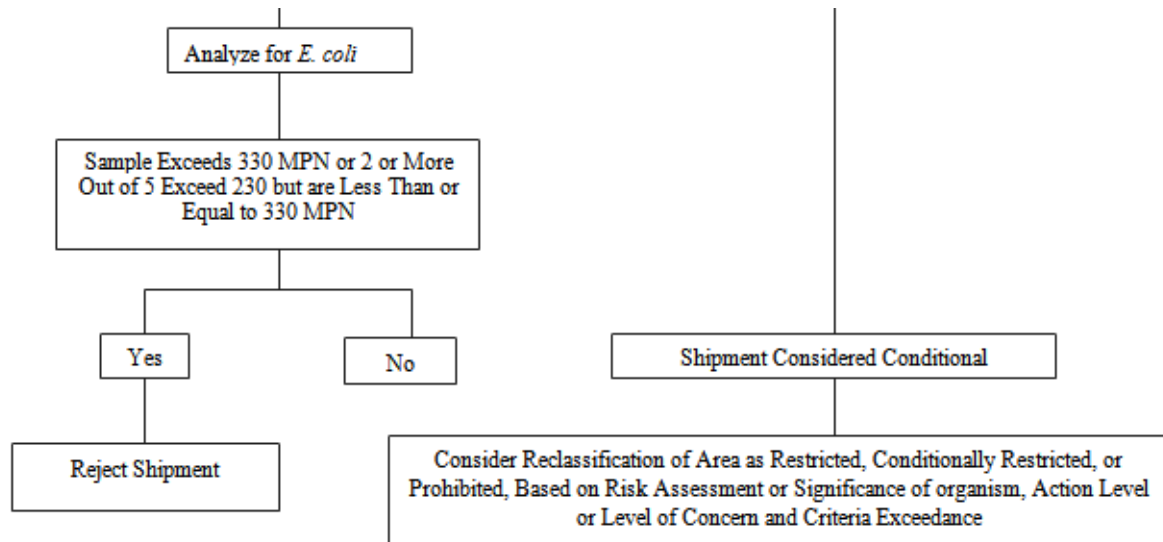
Analyze for E. coli

Sample Exceeds 330 MPN or 2 or More Out of 5 Exceed 230 but are Less Than or Equal to 330 MPN

Yes

No

Reject Shipment

Shipment Considered Conditional

Consider Reclassification of Area as Restricted, Conditionally Restricted, or Prohibited, Based on Risk Assessment or Significance of organism, Action Level or Level of Concern and Criteria Exceedance